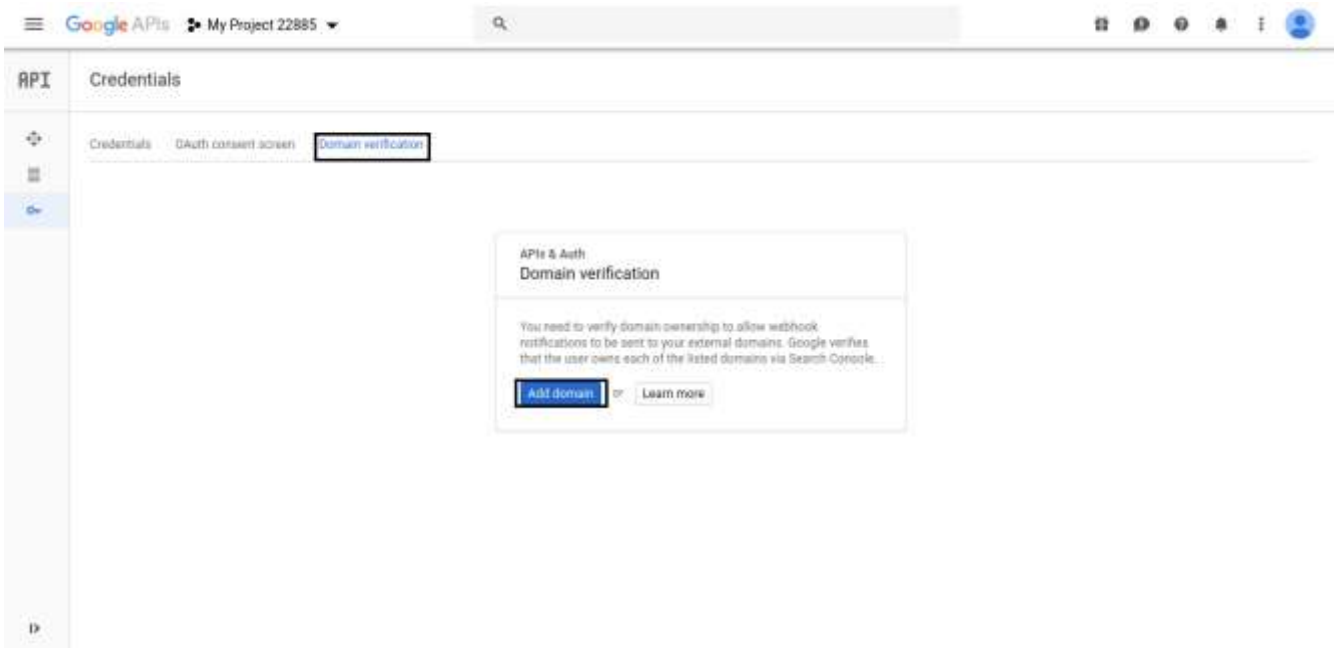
Google APIs My Project 22885

API Credentials

Credentials OAuth consent screen Domain verification

APIs & Auth
Domain verification

You need to verify domain ownership to allow webhook notifications to be sent to your external domains. Google verifies that the user owns each of the listed domains via Search Console.

Add domain or Learn more